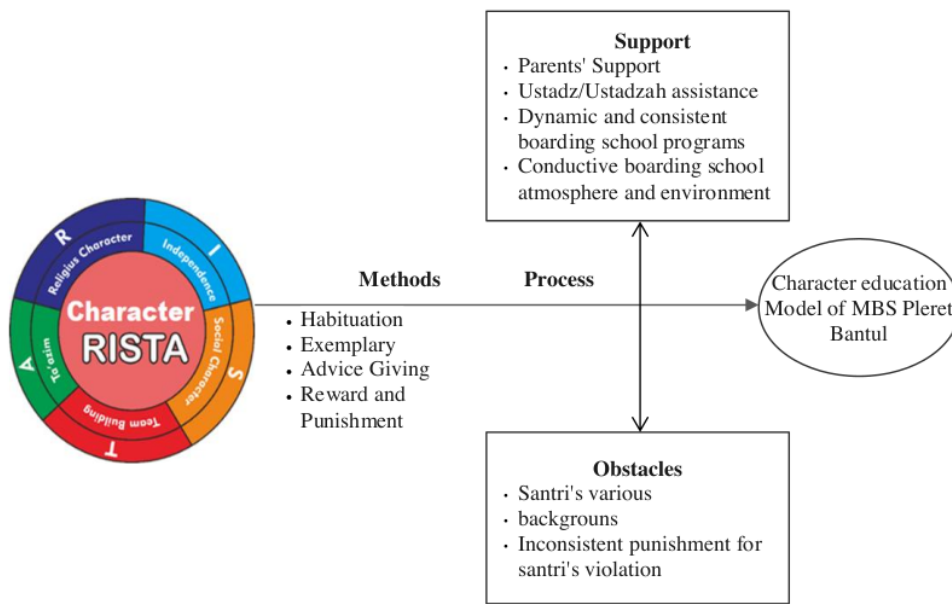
R
Religius Character
I
Independence
S
Social Character
T
Team Building
A
Ta'azim
Character
RISTA

Methods
Process

• Habituation
• Exemplary
• Advice Giving
• Reward and Punishment

Support
• Parents' Support
• Ustadz/Ustadzah assistance
• Dynamic and consistent boarding school programs
• Conductive boarding school atmosphere and environment

Character education Model of MBS Pleret Bantul

Obstacles
• Santri's various
• backgrouns
• Inconsistent punishment for santri's violation